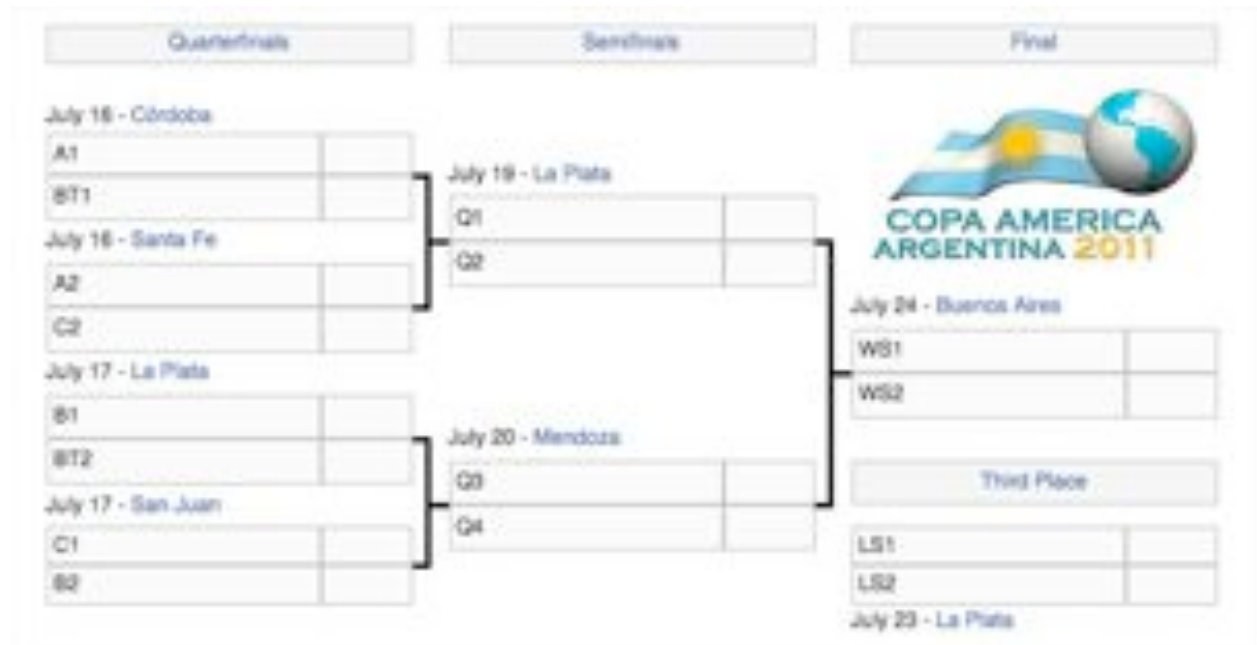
Quarterfinals

Semifinals

Final

July 16 - Córdoba

A1

BT1

July 16 - Santa Fe

A2

C2

July 17 - La Plata

B1

BT2

July 17 - San Juan

C1

B2

July 19 - La Plata

Q1

Q2

July 20 - Mendoza

Q3

Q4

COPA AMERICA ARGENTINA 2011

July 24 - Buenos Aires

WS1

WS2

Third Place

LS1

LS2

July 23 - La Plata